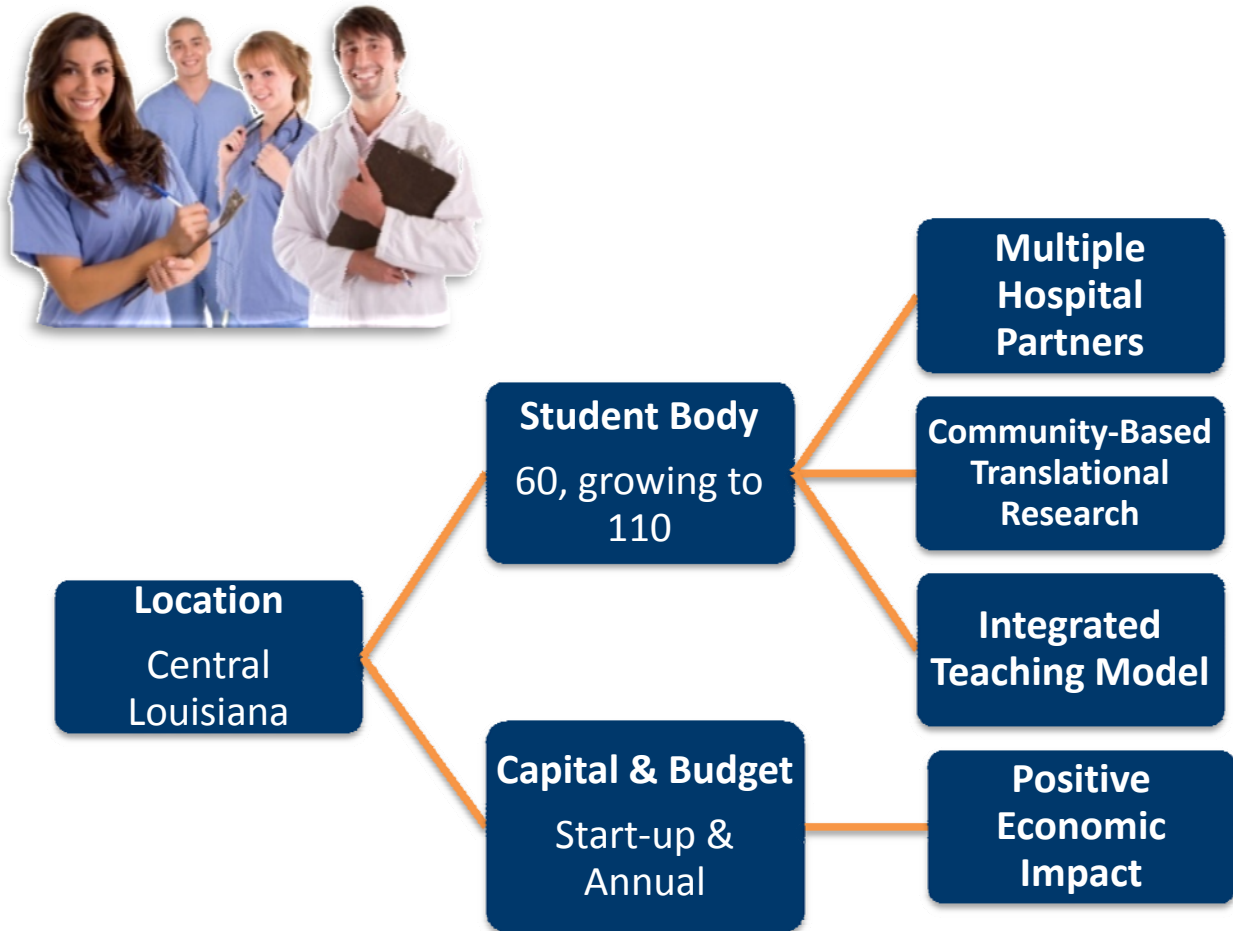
Location
Central Louisiana

Student Body
60, growing to 110

Capital & Budget
Start-up & Annual

Multiple Hospital Partners

Community-Based Translational Research

Integrated Teaching Model

Positive Economic Impact